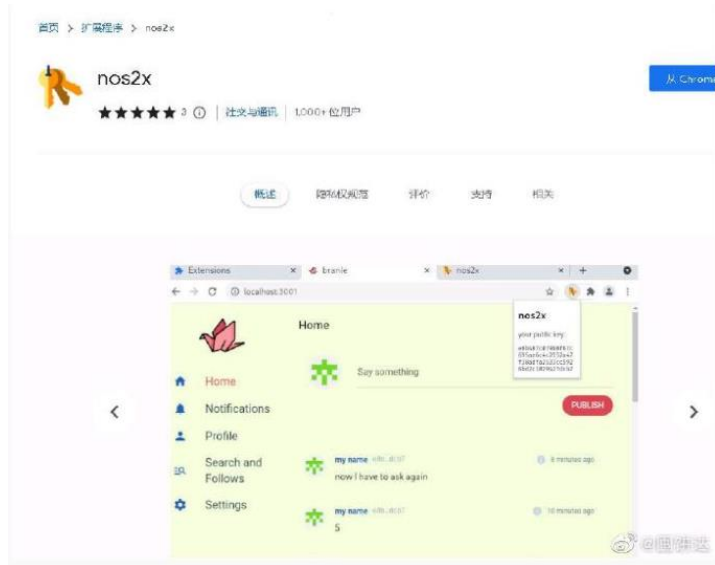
首页 > 扩展程序 > nos2x

nos2x

★★★★★ 3 ⓘ | 社交与通讯 | 1,000+ 位用户

从 Chrome

概述 隐私权规范 评价 支持 相关

Extensions × branle × nos2x × +

localhost:3001

Home

Home

Notifications

Profile

Search and Follows

Settings

Say something

nos2x

your public key:

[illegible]

PUBLISH

my name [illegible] 6 minutes ago

now I have to ask again

my name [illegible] 10 minutes ago

5

@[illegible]